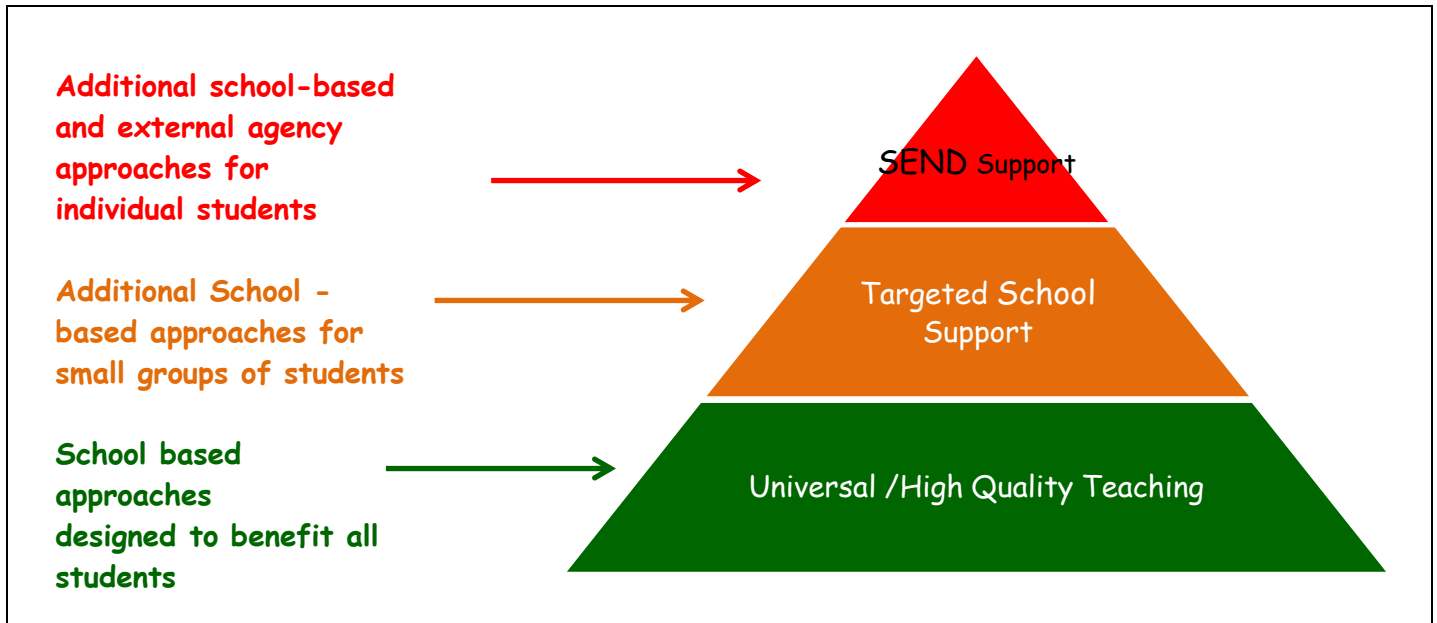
Additional school-based and external agency approaches for individual students

SEND Support

Additional School - based approaches for small groups of students

Targeted School Support

School based approaches designed to benefit all students

Universal /High Quality Teaching